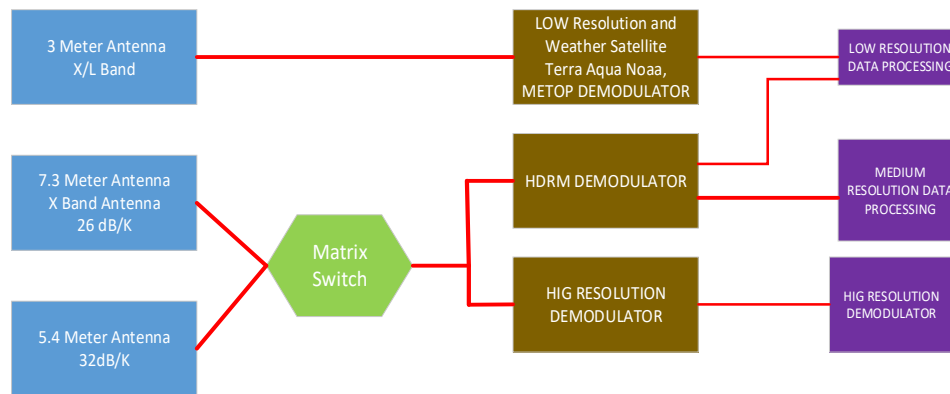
3 Meter Antenna
X/L Band

LOW Resolution and
Weather Satellite
Terra Aqua Noaa,
METOP DEMODULATOR

LOW RESOLUTION
DATA PROCESSING

7.3 Meter Antenna
X Band Antenna
26 dB/K

HDRM DEMODULATOR

MEDIUM
RESOLUTION DATA
PROCESSING

Matrix
Switch

HIG RESOLUTION
DEMODULATOR

HIG RESOLUTION
DEMODULATOR

5.4 Meter Antenna
32dB/K